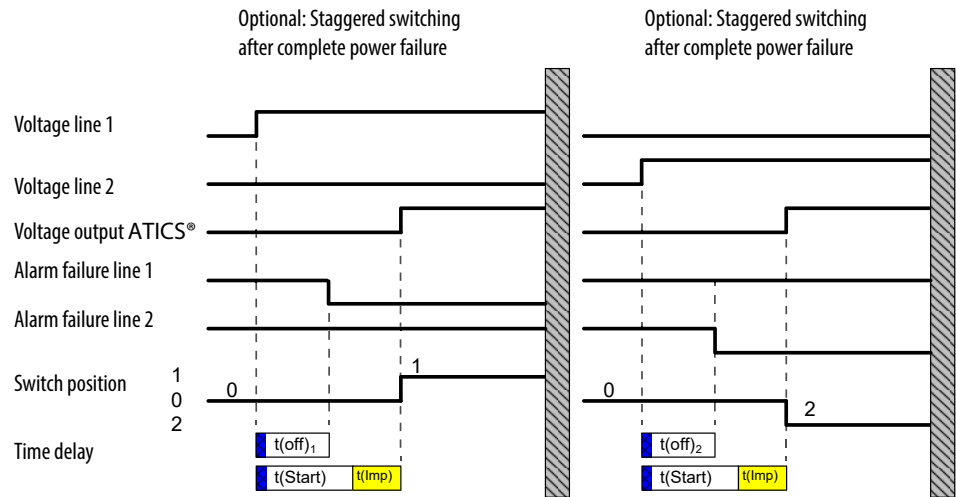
Optional: Staggered switching after complete power failure

Optional: Staggered switching after complete power failure

Voltage line 1

Voltage line 2

Voltage output ATICS®

Alarm failure line 1

Alarm failure line 2

Switch position

1
0
2

0

1

0

2

Time delay

$t(off)_1$

t(Start) t(Imp)

$t(off)_2$

t(Start) t(Imp)